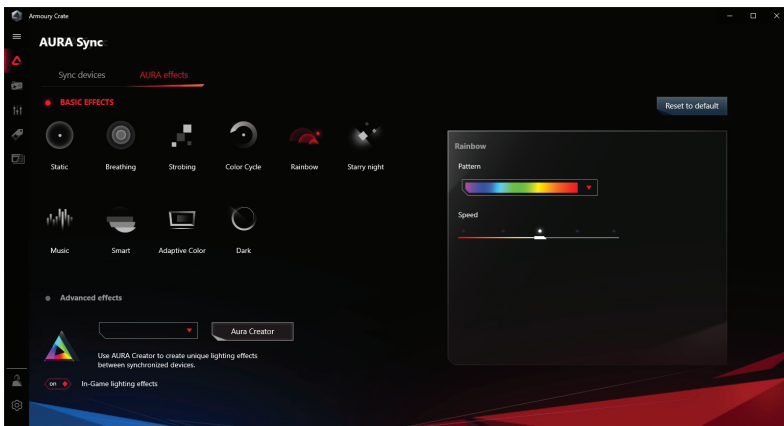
Armoury Crate

AURA Sync

Sync devices AURA effects

BASIC EFFECTS

Static Breathing Strobing Color Cycle Rainbow Starry night

Music Smart Adaptive Color Dark

Advanced effects

Aura Creator

Use AURA Creator to create unique lighting effects between synchronized devices.

on In-Game lighting effects

Reset to default

Rainbow

Pattern

Speed